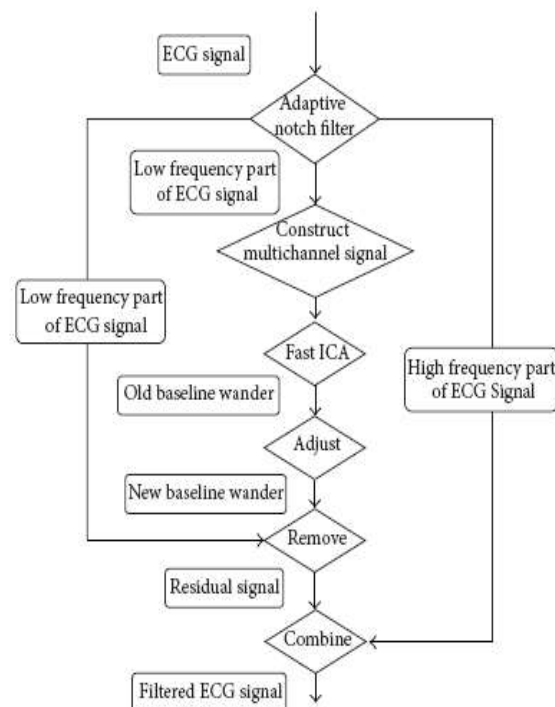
ECG signal

Adaptive notch filter

Low frequency part of ECG signal

Construct multichannel signal

Low frequency part of ECG signal

Fast ICA

High frequency part of ECG Signal

Old baseline wander

Adjust

New baseline wander

Remove

Residual signal

Combine

Filtered ECG signal